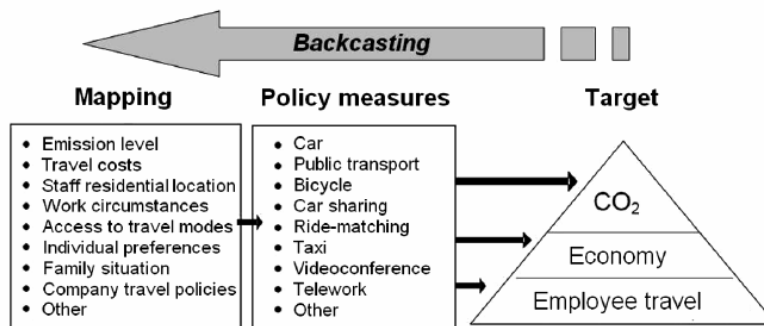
Backcasting

Mapping

- Emission level
- Travel costs
- Staff residential location
- Work circumstances
- Access to travel modes
- Individual preferences
- Family situation
- Company travel policies
- Other

Policy measures

- Car
- Public transport
- Bicycle
- Car sharing
- Ride-matching
- Taxi
- Videoconference
- Telework
- Other

Target

$CO_2$

Economy

Employee travel